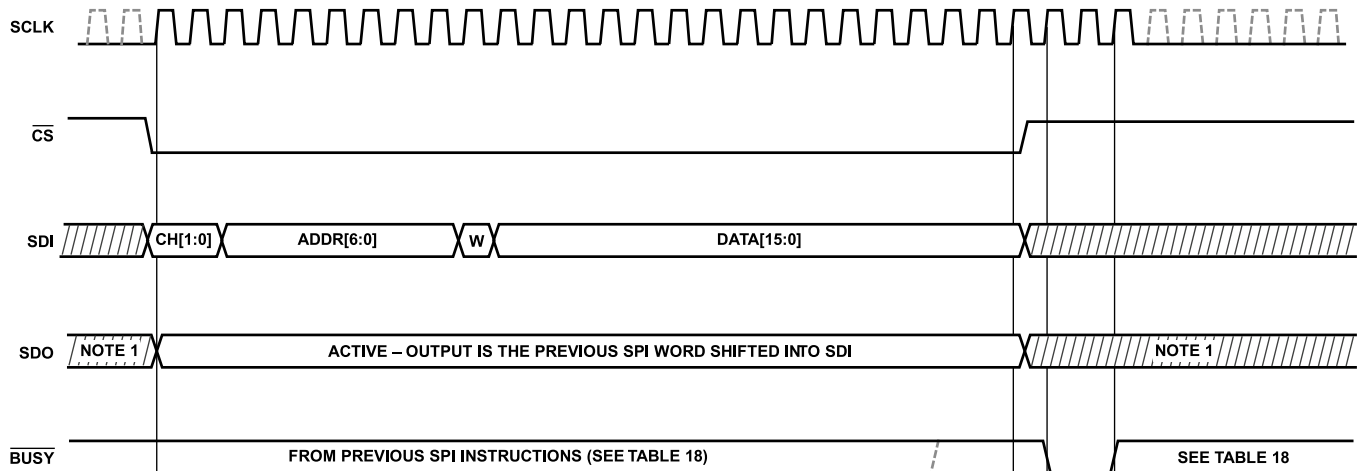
SCLK

$\overline{CS}$

SDI CH[1:0] ADDR[6:0] W DATA[15:0]

SDO NOTE 1 ACTIVE – OUTPUT IS THE PREVIOUS SPI WORD SHIFTED INTO SDI NOTE 1

$\overline{BUSY}$ FROM PREVIOUS SPI INSTRUCTIONS (SEE TABLE 18) SEE TABLE 18